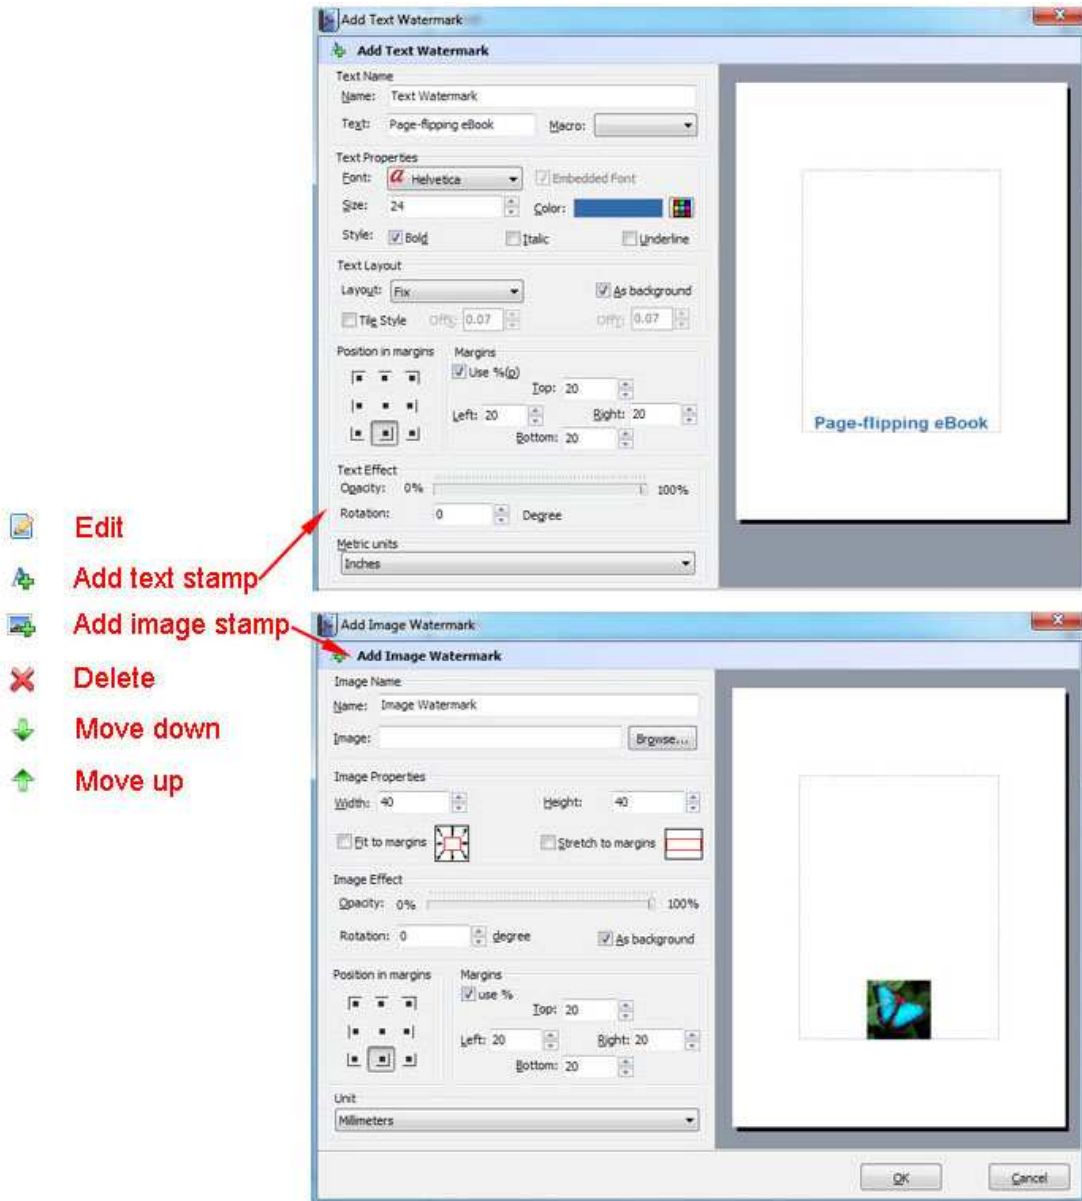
Add Text Watermark

Add Text Watermark

Text Name

Name: Text Watermark

Text: Page-flipping eBook

Macro:

Text Properties

Font: Helvetica

Embedded Font

Size: 24

Color:

Style: Bold

Italic

Underline

Text Layout

Layout: Fix

As background

Tile Style

Offx: 0.07

Offy: 0.07

Position in margins

Margins

Use %(p)

Top: 20

Left: 20

Right: 20

Bottom: 20

Text Effect

Opacity: 0%

100%

Rotation: 0

Degree

Metric units

Inches

Page-flipping eBook

Edit

Add text stamp

Add image stamp

Delete

Move down

Move up

Add Image Watermark

Add Image Watermark

Image Name

Name: Image Watermark

Image:

Browse...

Image Properties

Width: 40

Height: 40

Fit to margins

Stretch to margins

Image Effect

Opacity: 0%

100%

Rotation: 0

degree

As background

Position in margins

Margins

use %

Top: 20

Left: 20

Right: 20

Bottom: 20

Unit

Millimeters

OK

Cancel